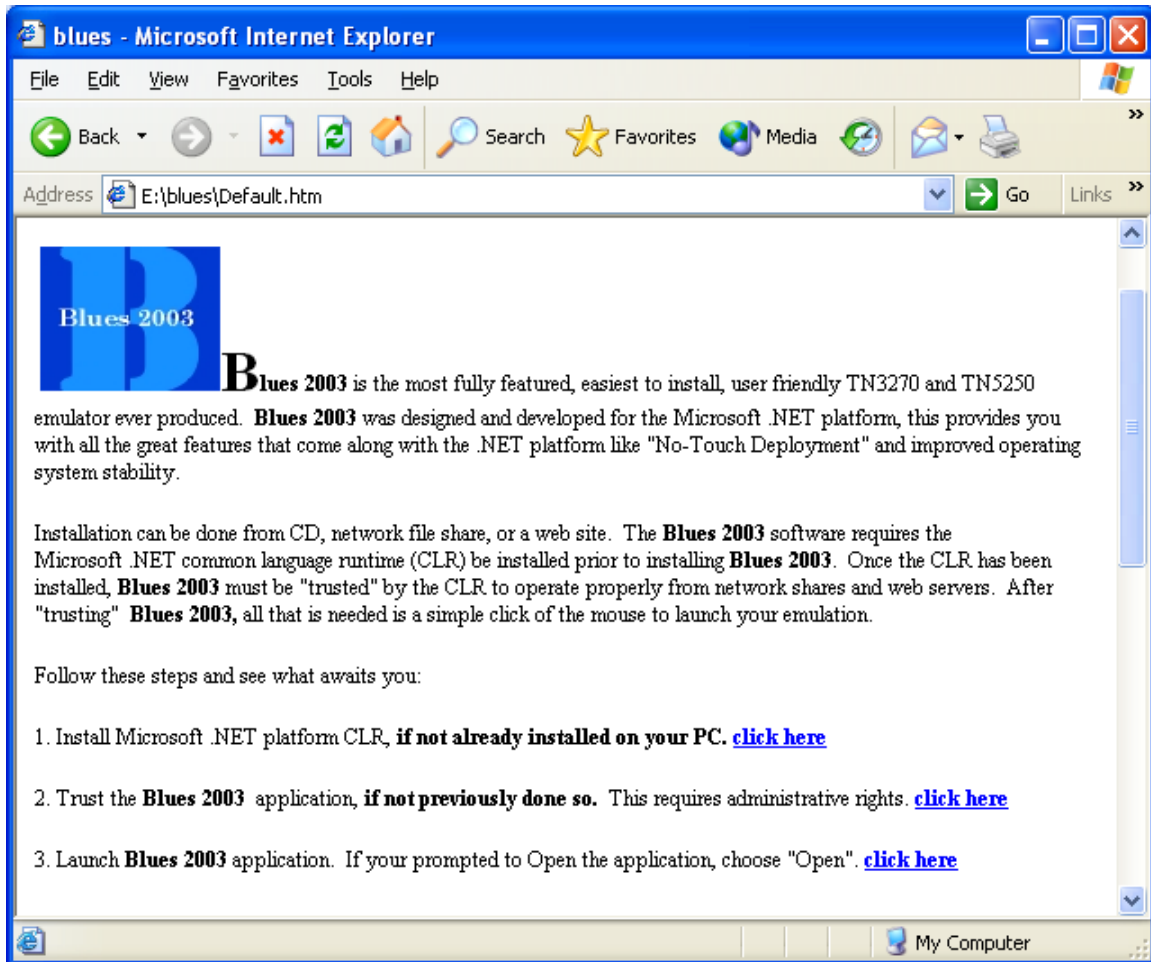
blues - Microsoft Internet Explorer

File Edit View Favorites Tools Help

Back Search Favorites Media

Address E:\blues\Default.htm Go Links

Blues 2003

**Blues 2003** is the most fully featured, easiest to install, user friendly TN3270 and TN5250 emulator ever produced. **Blues 2003** was designed and developed for the Microsoft .NET platform, this provides you with all the great features that come along with the .NET platform like "No-Touch Deployment" and improved operating system stability.

Installation can be done from CD, network file share, or a web site. The **Blues 2003** software requires the Microsoft .NET common language runtime (CLR) be installed prior to installing **Blues 2003**. Once the CLR has been installed, **Blues 2003** must be "trusted" by the CLR to operate properly from network shares and web servers. After "trusting" **Blues 2003,** all that is needed is a simple click of the mouse to launch your emulation.

Follow these steps and see what awaits you:

1. Install Microsoft .NET platform CLR, **if not already installed on your PC.** click here

2. Trust the **Blues 2003** application, **if not previously done so.** This requires administrative rights. click here

3. Launch **Blues 2003** application. If your prompted to Open the application, choose "Open". click here

My Computer